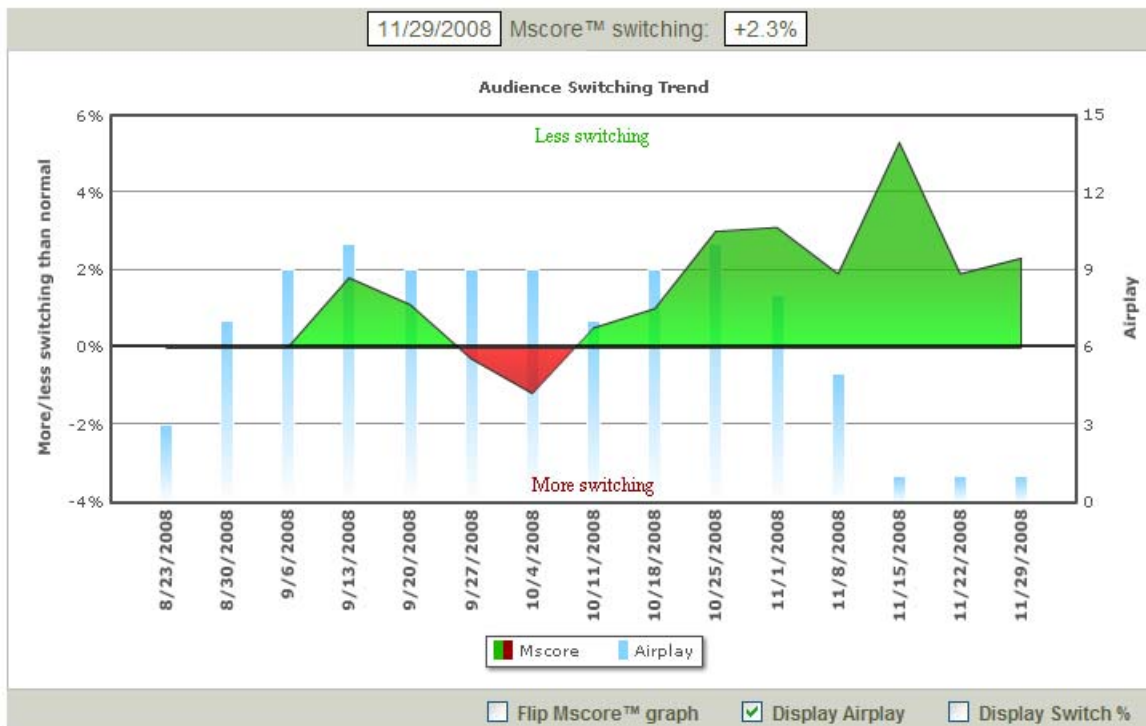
11/29/2008 Mscore™ switching: +2.3%

Audience Switching Trend

Less switching

More switching

More/less switching than normal

6%
4%
2%
0%
-2%
-4%

15
12
9
6
3
0

Airplay

8/23/2008
8/30/2008
9/6/2008
9/13/2008
9/20/2008
9/27/2008
10/4/2008
10/11/2008
10/18/2008
10/25/2008
11/1/2008
11/8/2008
11/15/2008
11/22/2008
11/29/2008

Mscore Airplay

Flip Mscore™ graph
Display Airplay
Display Switch %